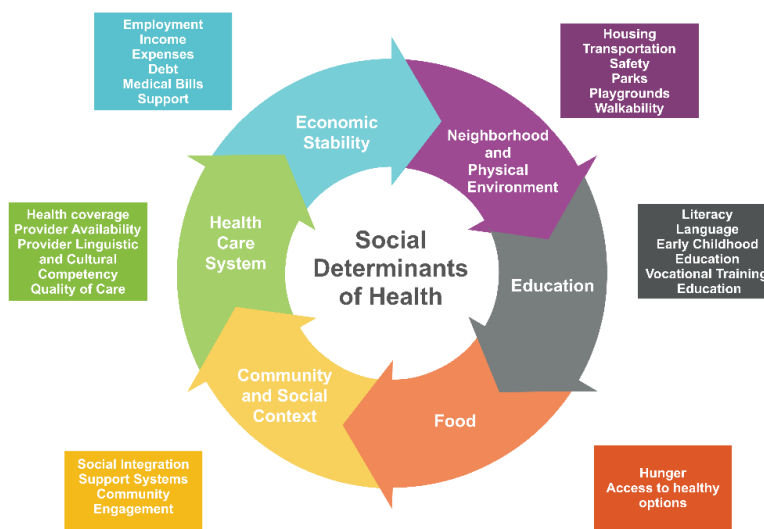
Employment
Income
Expenses
Debt
Medical Bills
Support

Economic Stability

Housing
Transportation
Safety
Parks
Playgrounds
Walkability

Neighborhood and Physical Environment

Health coverage
Provider Availability
Provider Linguistic and Cultural Competency
Quality of Care

Health Care System

Social Determinants of Health

Literacy
Language
Early Childhood Education
Vocational Training
Education

Education

Community and Social Context

Food

Social Integration
Support Systems
Community Engagement

Hunger
Access to healthy options